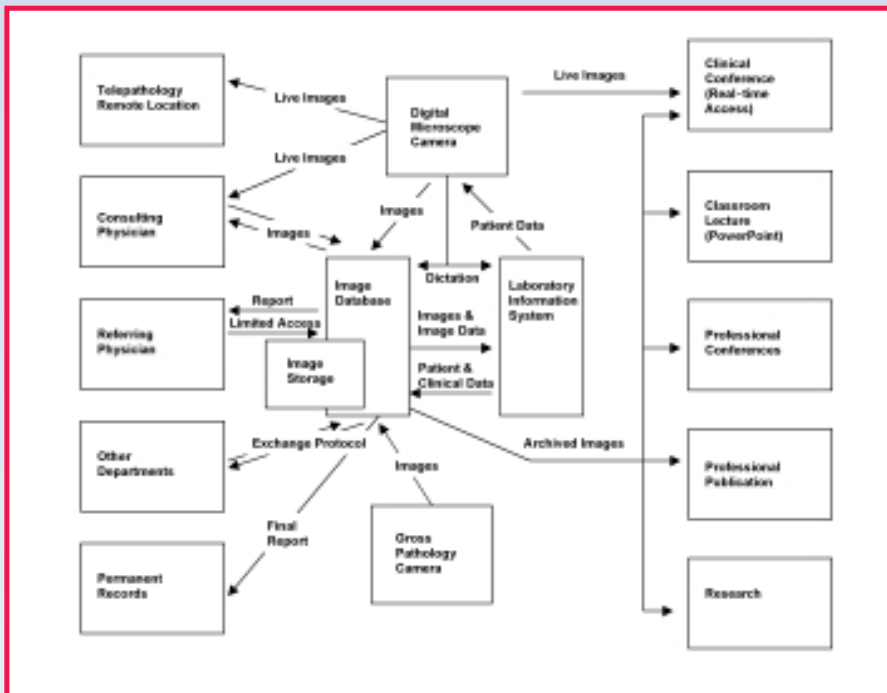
Telepathology Remote Location

Live Images

Digital Microscope Camera

Live Images

Clinical Conference (Real-time Access)

Live Images

Consulting Physician

Images

Images

Patient Data

Classroom Lecture (PowerPoint)

Image Database

Dictation

Laboratory Information System

Report

Limited Access

Referring Physician

Images & Image Data

Image Storage

Patient & Clinical Data

Professional Conferences

Other Departments

Exchange Protocol

Archived Images

Images

Professional Publication

Final Report

Gross Pathology Camera

Permanent Records

Research